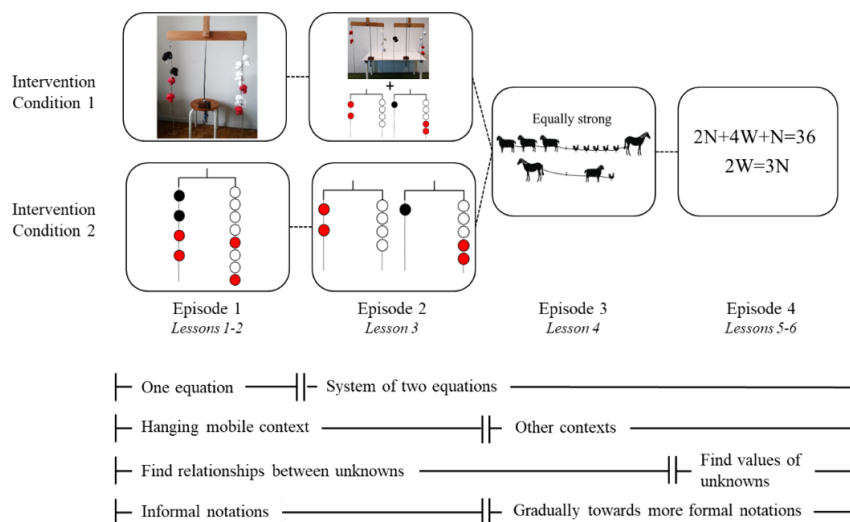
Intervention Condition 1

+

Intervention Condition 2

Equally strong

$2N+4W+N=36$
$2W=3N$

Episode 1
Lessons 1-2

Episode 2
Lesson 3

Episode 3
Lesson 4

Episode 4
Lessons 5-6

One equation
System of two equations

Hanging mobile context
Other contexts

Find relationships between unknowns
Find values of unknowns

Informal notations
Gradually towards more formal notations